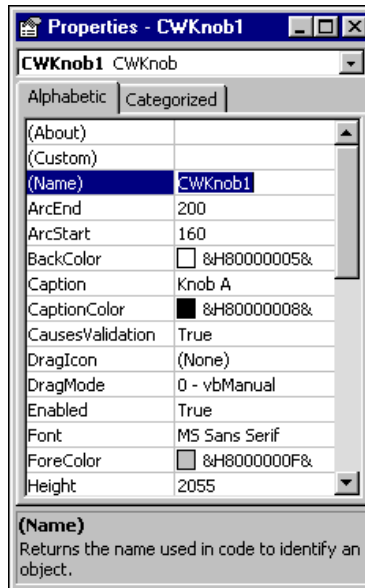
Properties - CWKnob1

CWKnob1 CWKnob

Alphabetic | Categorized

| | |
|---|---|
| (About) | |
| (Custom) | |
| (Name) | CWKnob1 |
| ArcEnd | 200 |
| ArcStart | 160 |
| BackColor | &H80000005& |
| Caption | Knob A |
| CaptionColor | &H80000008& |
| CausesValidation | True |
| DragIcon | (None) |
| DragMode | 0 - vbManual |
| Enabled | True |
| Font | MS Sans Serif |
| ForeColor | &H8000000F& |
| Height | 2055 |

(Name)
Returns the name used in code to identify an object.